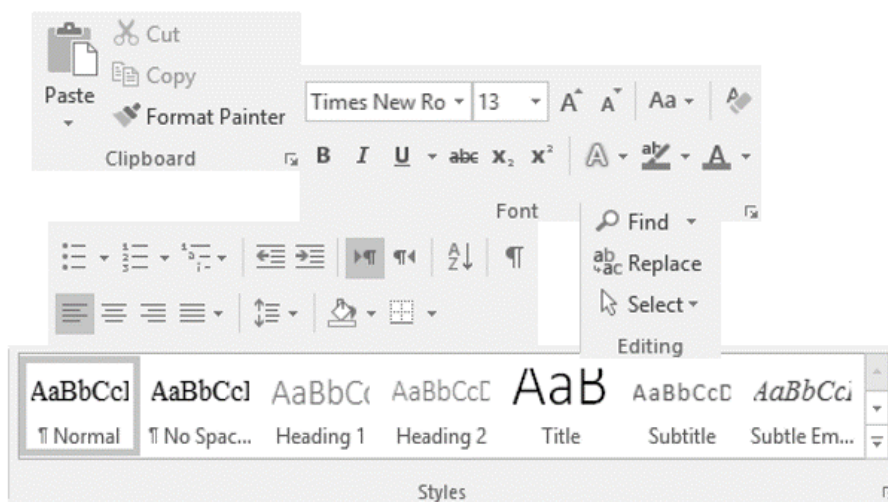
Cut
Copy
Paste
Format Painter
Clipboard

Times New Ro
13
Aa
B I U abc $x_2$ $x^2$
Font

Find
Replace
Select
Editing

¶

AaBbCcI
¶ Normal
AaBbCcI
¶ No Spac...
AaBbC(
Heading 1
AaBbCcI
Heading 2
AaB
Title
AaBbCcD
Subtitle
AaBbCci
Subtle Em...
Styles